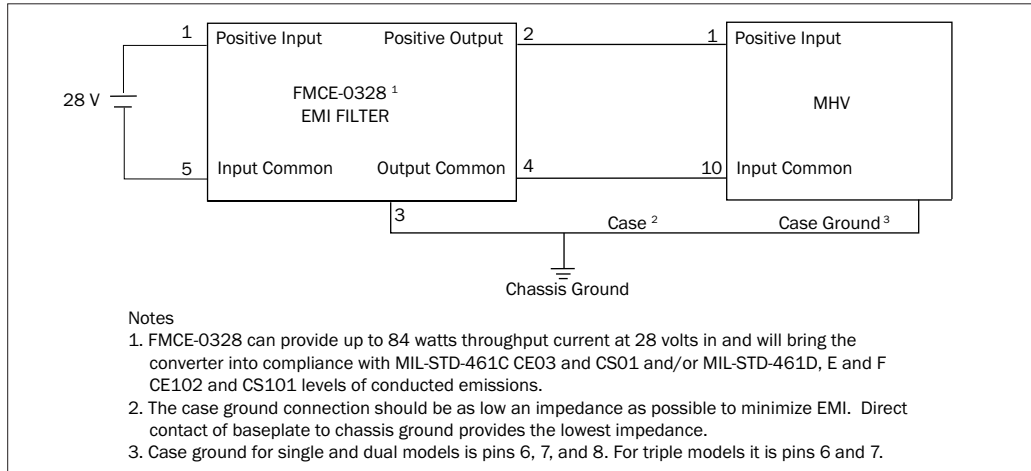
1 Positive Input Positive Output 2

28 V

FMCE-0328 $^1$
EMI FILTER

5 Input Common Output Common 4

3

1 Positive Input

MHV

10 Input Common

Case $^2$ Case Ground $^3$

Chassis Ground

Notes
1. FMCE-0328 can provide up to 84 watts throughput current at 28 volts in and will bring the converter into compliance with MIL-STD-461C CE03 and CS01 and/or MIL-STD-461D, E and F CE102 and CS101 levels of conducted emissions.
2. The case ground connection should be as low an impedance as possible to minimize EMI. Direct contact of baseplate to chassis ground provides the lowest impedance.
3. Case ground for single and dual models is pins 6, 7, and 8. For triple models it is pins 6 and 7.